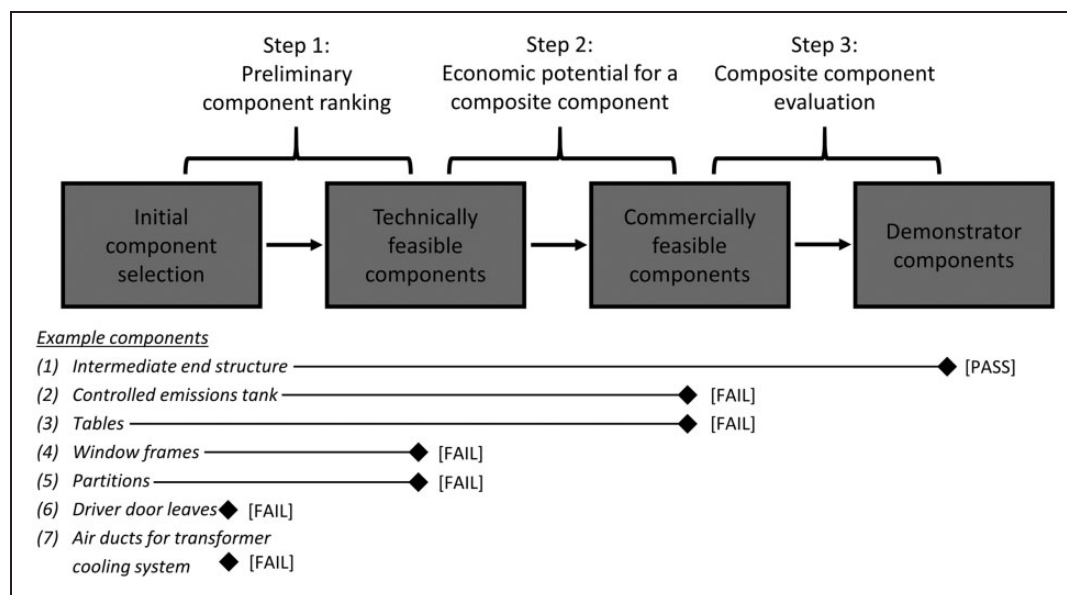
Step 1:
Preliminary component ranking

Step 2:
Economic potential for a composite component

Step 3:
Composite component evaluation

Initial component selection

Technically feasible components

Commercially feasible components

Demonstrator components

Example components

(1) Intermediate end structure [PASS]

(2) Controlled emissions tank [FAIL]

(3) Tables [FAIL]

(4) Window frames [FAIL]

(5) Partitions [FAIL]

(6) Driver door leaves [FAIL]

(7) Air ducts for transformer cooling system [FAIL]